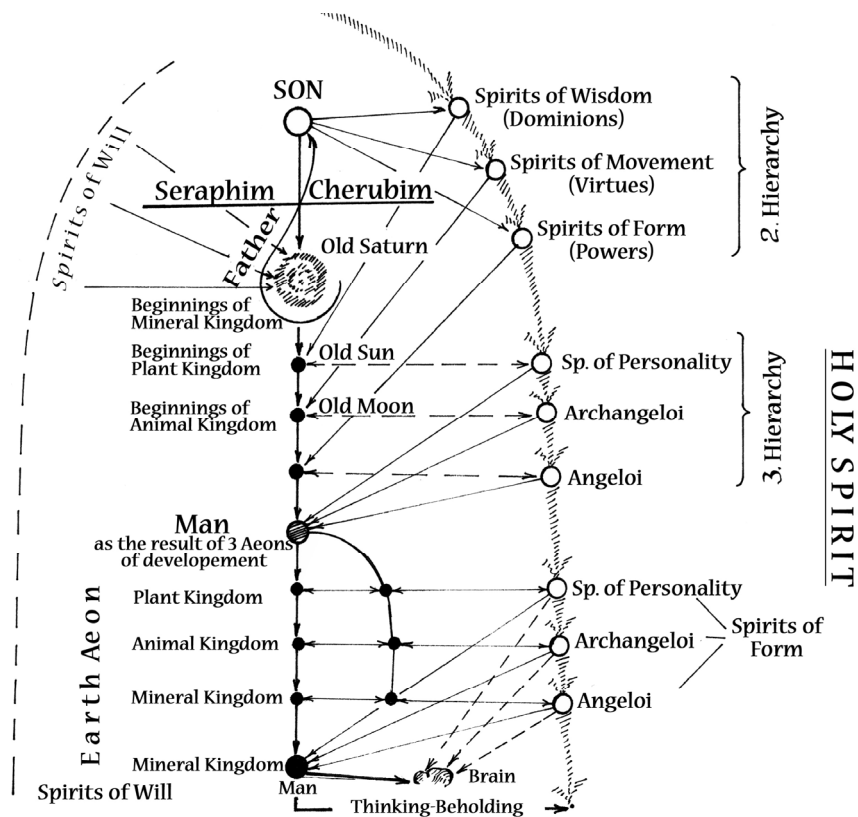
Spirits of Will

SON

Seraphim Cherubim

Father

Old Saturn

Spirits of Wisdom (Dominions)

Spirits of Movement (Virtues)

Spirits of Form (Powers)

2. Hierarchy

Beginnings of Mineral Kingdom

Beginnings of Plant Kingdom

Old Sun

Beginnings of Animal Kingdom

Old Moon

Sp. of Personality

Archangeloi

Angeloi

3. Hierarchy

HOLY SPIRIT

Man
as the result of 3 Aeons of developement

Plant Kingdom

Animal Kingdom

Mineral Kingdom

Sp. of Personality

Archangeloi

Angeloi

Spirits of Form

Earth Aeon

Mineral Kingdom

Man

Brain

Spirits of Will

Thinking-Beholding